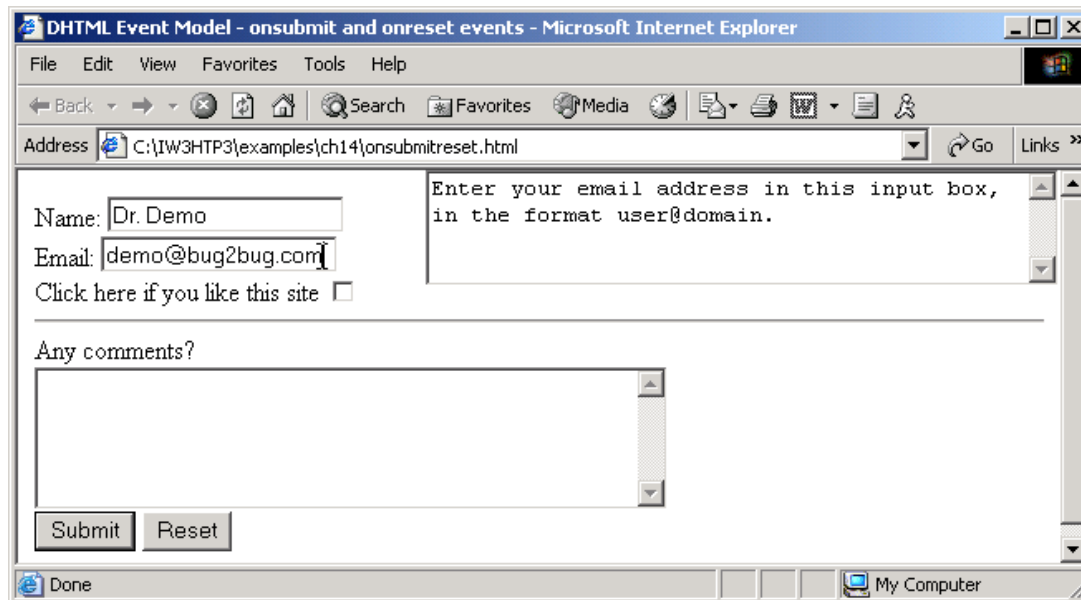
DHTML Event Model - onsubmit and onreset events - Microsoft Internet Explorer

File Edit View Favorites Tools Help

Back Search Favorites Media

Address C:\IW3HTP3\examples\ch14\onsubmitreset.html Go Links »

Name: Dr. Demo

Email: demo@bug2bug.com

Click here if you like this site

Enter your email address in this input box, in the format user@domain.

Any comments?

Submit Reset

Done My Computer